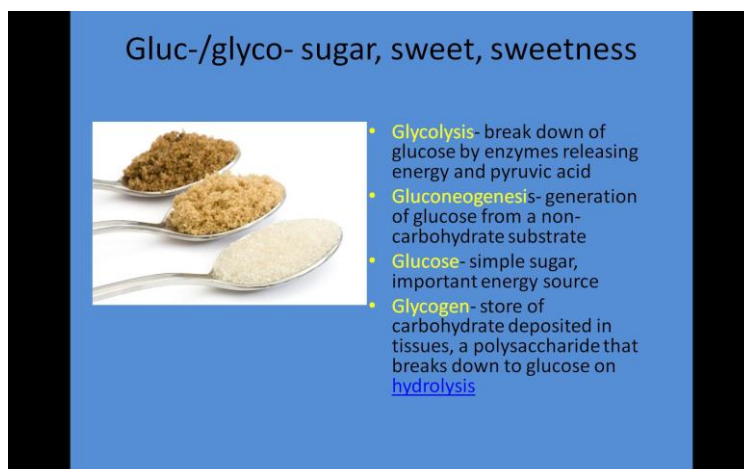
Gluc-/glyco- sugar, sweet, sweetness

- Glycolysis- break down of glucose by enzymes releasing energy and pyruvic acid
- Gluconeogenesis- generation of glucose from a non-carbohydrate substrate
- Glucose- simple sugar, important energy source
- Glycogen- store of carbohydrate deposited in tissues, a polysaccharide that breaks down to glucose on hydrolysis